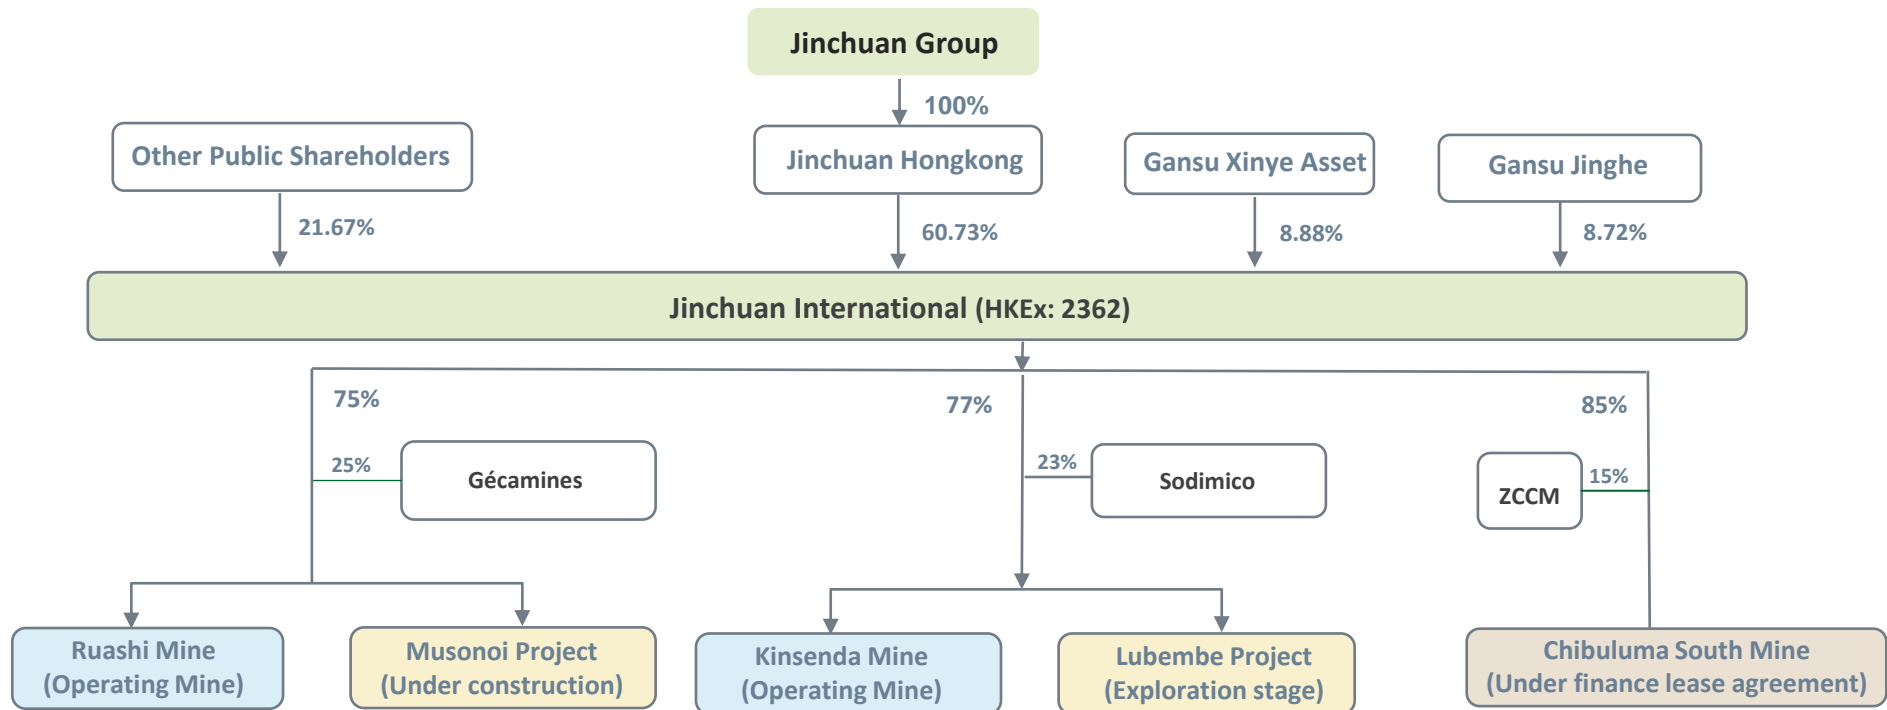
Jinchuan Group

100%

Other Public Shareholders

Jinchuan Hongkong

Gansu Xinye Asset

Gansu Jinghe

21.67%

60.73%

8.88%

8.72%

Jinchuan International (HKEx: 2362)

75%

77%

85%

25%

Gécamines

23%

Sodimico

ZCCM

15%

Ruashi Mine (Operating Mine)

Musonoi Project (Under construction)

Kinsenda Mine (Operating Mine)

Lubembe Project (Exploration stage)

Chibuluma South Mine (Under finance lease agreement)